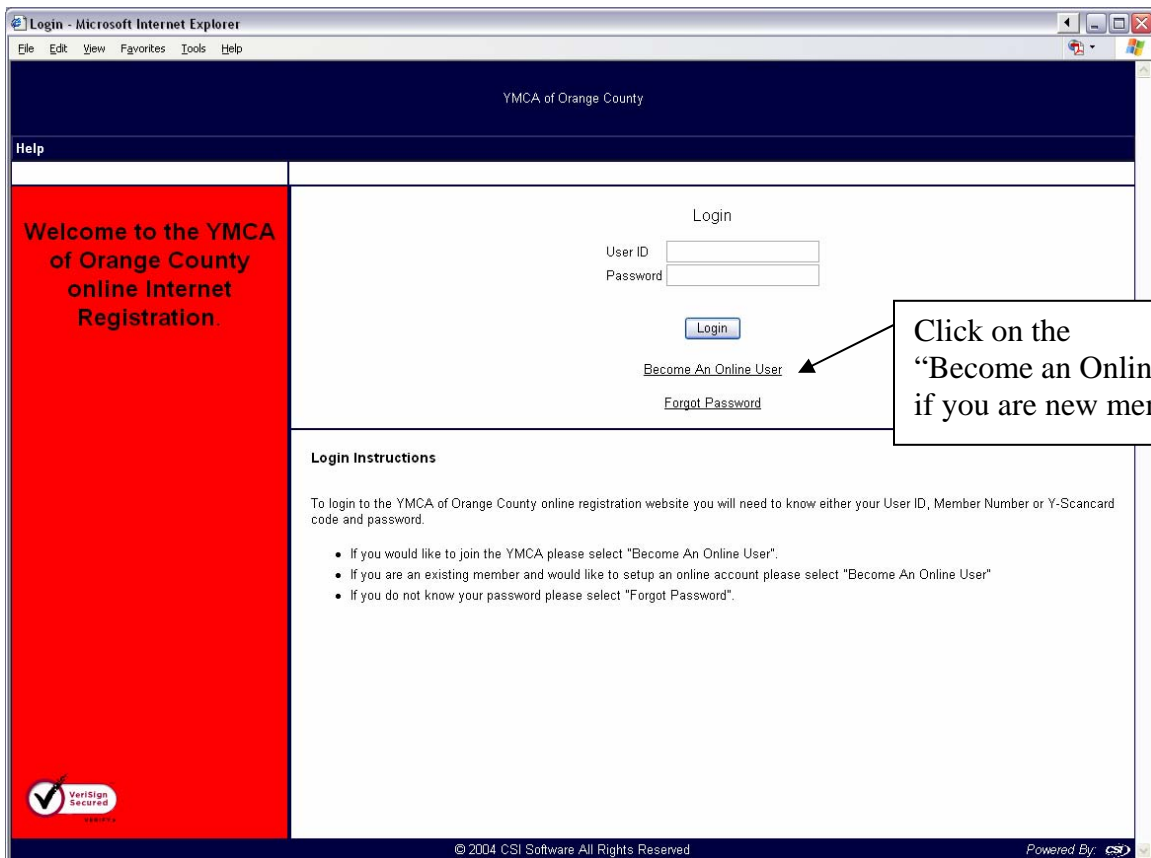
Login - Microsoft Internet Explorer

File Edit View Favorites Tools Help

YMCA of Orange County

Help

Welcome to the YMCA of Orange County online Internet Registration.

Login

User ID

Password

Login

Become An Online User

Forgot Password

Click on the "Become an Onlin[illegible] if you are new me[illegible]

Login Instructions

To login to the YMCA of Orange County online registration website you will need to know either your User ID, Member Number or Y-Scancard code and password.

- If you would like to join the YMCA please select "Become An Online User".
- If you are an existing member and would like to setup an online account please select "Become An Online User"
- If you do not know your password please select "Forgot Password".

VeriSign Secured

© 2004 CSI Software All Rights Reserved

Powered By: CSI